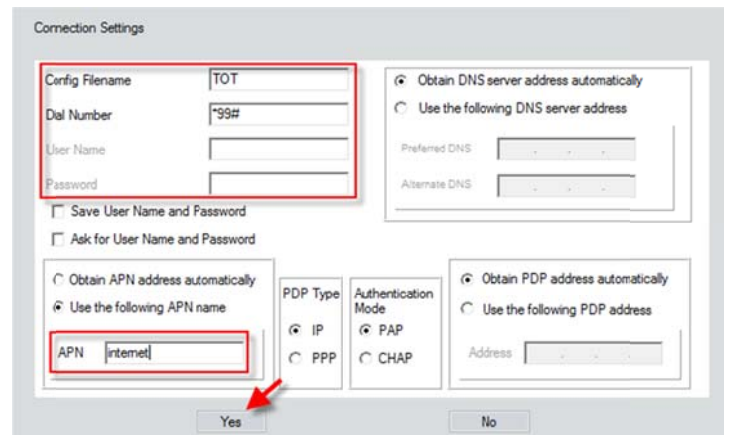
Connection Settings

Config Filename TOT

Dial Number *99#

User Name

Password

Obtain DNS server address automatically

Use the following DNS server address

Preferred DNS

Alternate DNS

Save User Name and Password

Ask for User Name and Password

Obtain APN address automatically

Use the following APN name

APN internet

PDP Type

IP

PPP

Authentication Mode

PAP

CHAP

Obtain PDP address automatically

Use the following PDP address

Address

Yes

No